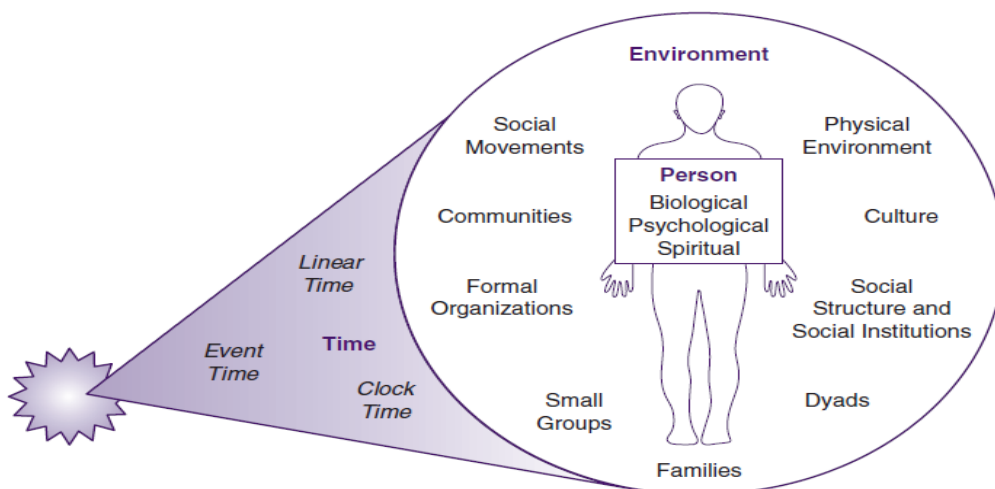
Environment

Social Movements

Physical Environment

Person

Biological
Psychological
Spiritual

Communities

Culture

Linear Time

Formal Organizations

Social Structure and Social Institutions

Event Time

Time

Clock Time

Small Groups

Dyads

Families